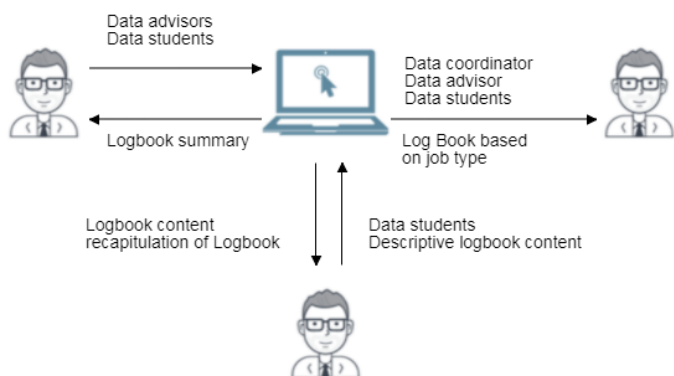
Data advisors
Data students

Data coordinator
Data advisor
Data students

Logbook summary

Log Book based
on job type

Logbook content
recapitulation of Logbook

Data students
Descriptive logbook content